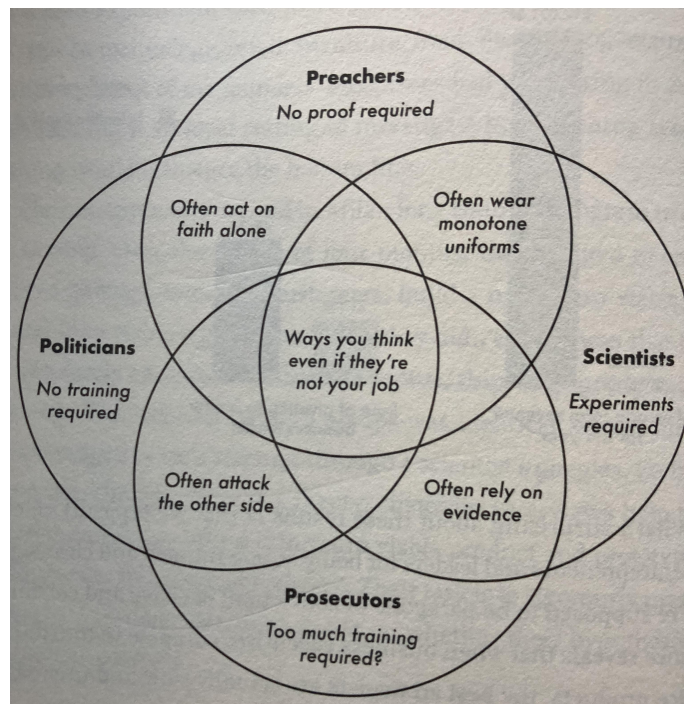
Preachers
No proof required

Often act on faith alone

Often wear monotone uniforms

Politicians
No training required

Ways you think even if they're not your job

Scientists
Experiments required

Often attack the other side

Often rely on evidence

Prosecutors
Too much training required?